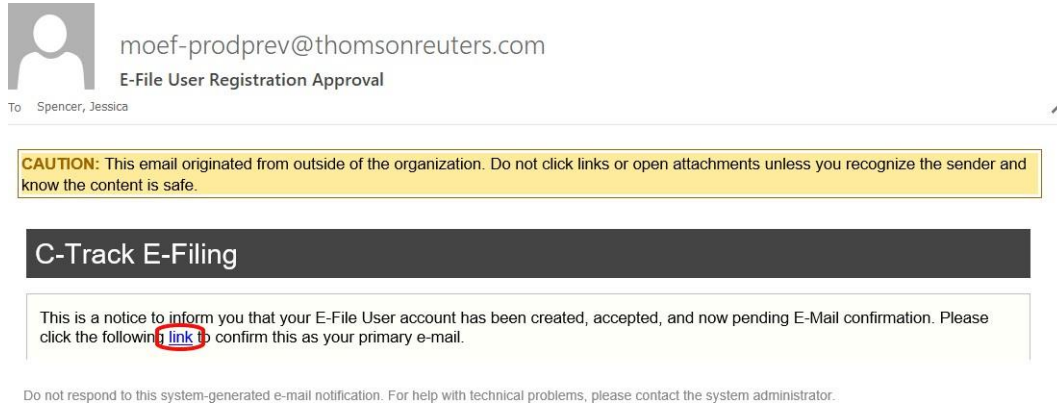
moef-prodprev@thomsonreuters.com

E-File User Registration Approval

To Spencer, Jessica

CAUTION: This email originated from outside of the organization. Do not click links or open attachments unless you recognize the sender and know the content is safe.

C-Track E-Filing

This is a notice to inform you that your E-File User account has been created, accepted, and now pending E-Mail confirmation. Please click the following link to confirm this as your primary e-mail.

Do not respond to this system-generated e-mail notification. For help with technical problems, please contact the system administrator.